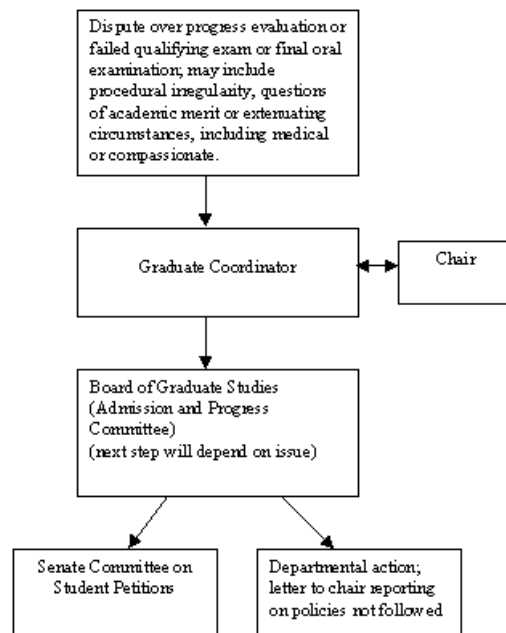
Dispute over progress evaluation or failed qualifying exam or final oral examination; may include procedural irregularity, questions of academic merit or extenuating circumstances, including medical or compassionate.

Graduate Coordinator

Chair

Board of Graduate Studies (Admission and Progress Committee) (next step will depend on issue)

Senate Committee on Student Petitions

Departmental action; letter to chair reporting on policies not followed